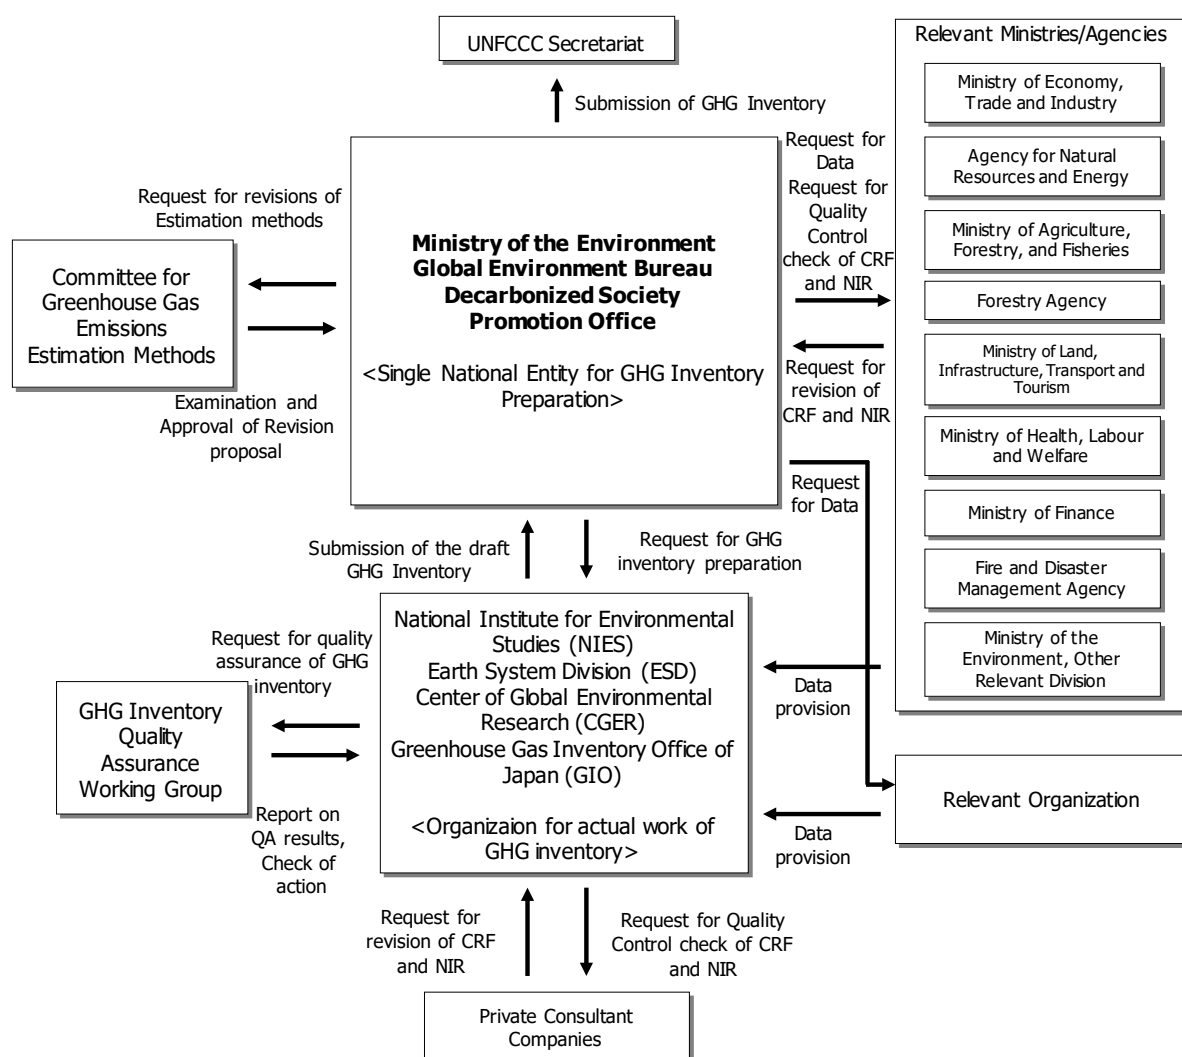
UNFCCC Secretariat

Submission of GHG Inventory

Relevant Ministries/Agencies

Ministry of Economy, Trade and Industry

Agency for Natural Resources and Energy

Ministry of Agriculture, Forestry, and Fisheries

Forestry Agency

Ministry of Land, Infrastructure, Transport and Tourism

Ministry of Health, Labour and Welfare

Ministry of Finance

Fire and Disaster Management Agency

Ministry of the Environment, Other Relevant Division

Request for revisions of Estimation methods

Committee for Greenhouse Gas Emissions Estimation Methods

Examination and Approval of Revision proposal

Ministry of the Environment Global Environment Bureau Decarbonized Society Promotion Office

<Single National Entity for GHG Inventory Preparation>

Request for Data Request for Quality Control check of CRF and NIR

Request for revision of CRF and NIR

Request for Data

Submission of the draft GHG Inventory

Request for GHG inventory preparation

Request for quality assurance of GHG inventory

GHG Inventory Quality Assurance Working Group

Report on QA results, Check of action

National Institute for Environmental Studies (NIES) Earth System Division (ESD) Center of Global Environmental Research (CGER) Greenhouse Gas Inventory Office of Japan (GIO)

<Organizaion for actual work of GHG inventory>

Data provision

Relevant Organization

Data provision

Request for revision of CRF and NIR

Request for Quality Control check of CRF and NIR

Private Consultant Companies